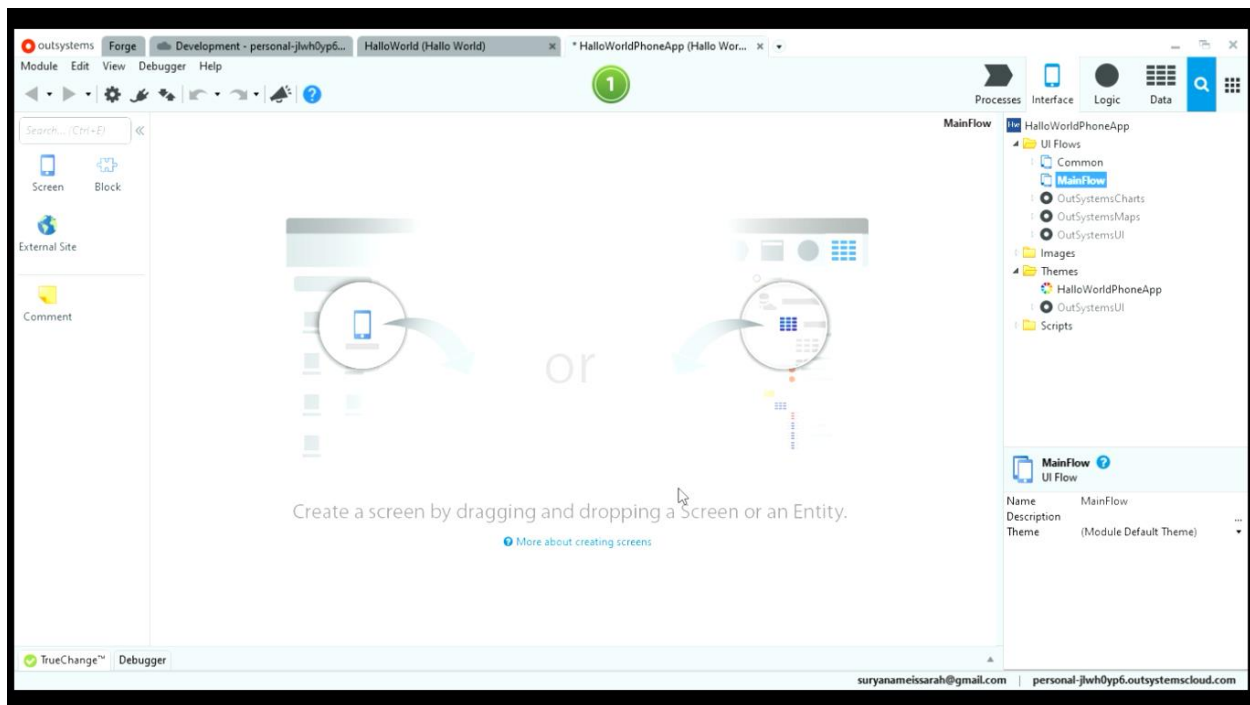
outsystems Forge Development - personal-jlwh0yp6... HalloWorld (Hallo World) * HalloWorldPhoneApp (Hallo Wor...

Module Edit View Debugger Help

1

Processes Interface Logic Data

Search... (Ctrl+E)

Screen Block

External Site

Comment

MainFlow

HalloWorldPhoneApp
UI Flows
Common
MainFlow
OutSystemsCharts
OutSystemsMaps
OutSystemsUI
Images
Themes
HalloWorldPhoneApp
OutSystemsUI
Scripts

or

Create a screen by dragging and dropping a Screen or an Entity.

More about creating screens

MainFlow
UI Flow

| Name | MainFlow |
|---|---|
| Description | ... |
| Theme | (Module Default Theme) |

TrueChange™ Debugger

suryanameissarah@gmail.com | personal-jlwh0yp6.outsystemscloud.com